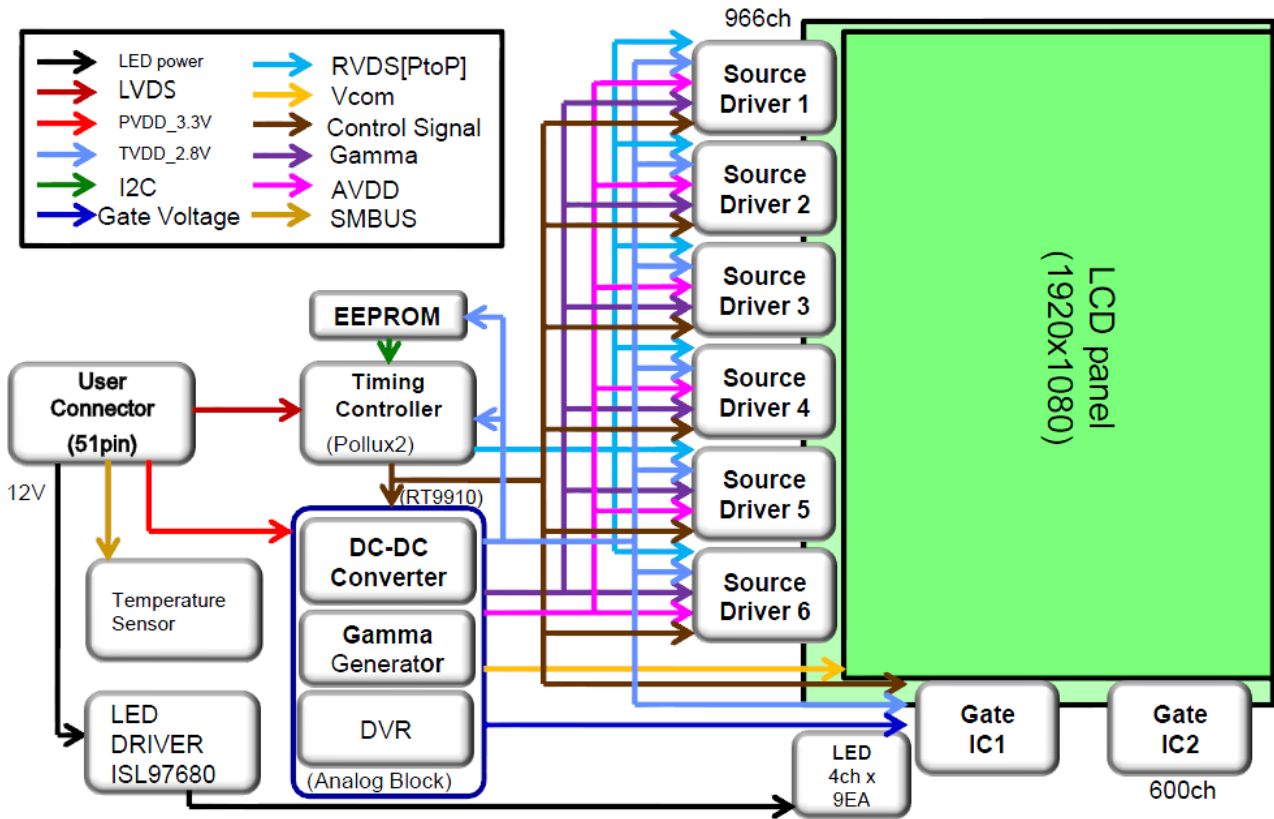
LED power
LVDS
PVDD_3.3V
TVDD_2.8V
I2C
Gate Voltage
RVDS[PtoP]
Vcom
Control Signal
Gamma
AVDD
SMBUS

966ch

Source Driver 1
Source Driver 2
Source Driver 3
Source Driver 4
Source Driver 5
Source Driver 6

LCD panel (1920x1080)

EEPROM

User Connector (51pin)

Timing Controller (Pollux2)

12V

(RT9910)

DC-DC Converter
Gamma Generator
DVR
(Analog Block)

Temperature Sensor

LED DRIVER ISL97680

LED 4ch x 9EA

Gate IC1
Gate IC2

600ch